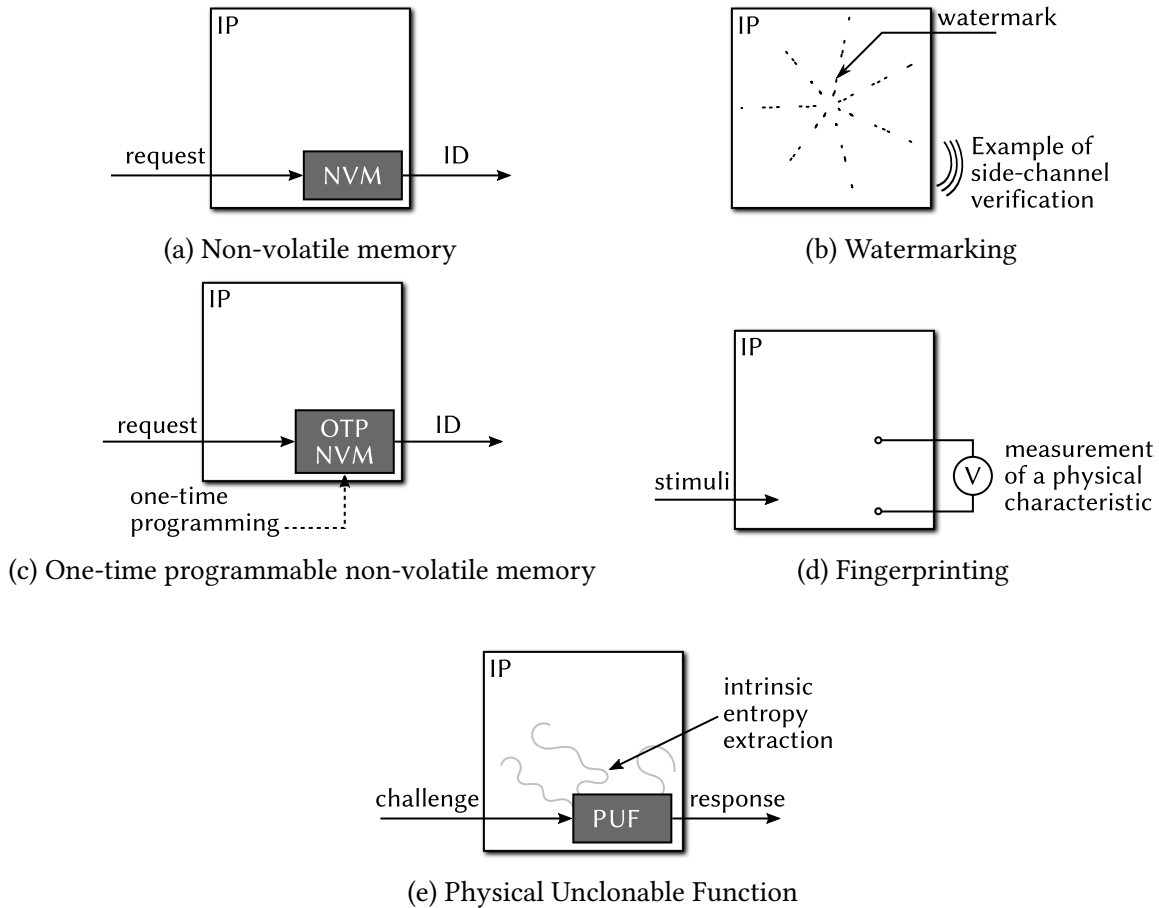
IP

request

NVM

ID

(a) Non-volatile memory

IP

watermark

Example of side-channel verification

(b) Watermarking

IP

request

OTP NVM

ID

one-time programming

(c) One-time programmable non-volatile memory

IP

stimuli

V

measurement of a physical characteristic

(d) Fingerprinting

IP

intrinsic entropy extraction

challenge

PUF

response

(e) Physical Unclonable Function